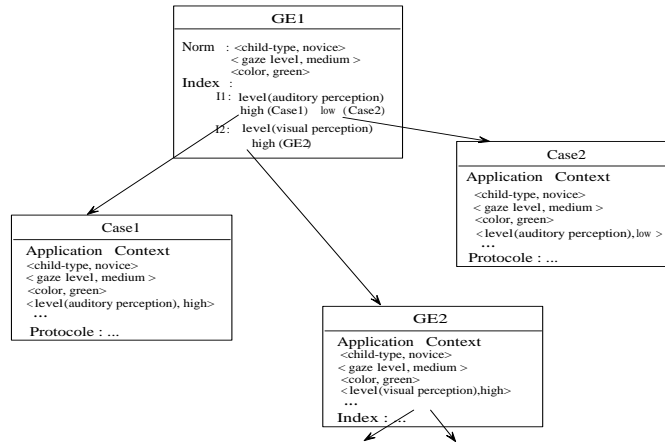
GE1

Norm : <child-type, novice>
< gaze level, medium >
<color, green>
Index :
I1 : level(auditory perception)
high (Case1) low (Case2)
I2: level(visual perception)
high (GE2)

Case2

Application Context
<child-type, novice>
< gaze level, medium >
<color, green>
<level(auditory perception),low >
...
Protocole : ...

Case1

Application Context
<child-type, novice>
< gaze level, medium >
<color, green>
<level(auditory perception), high>
...
Protocole : ...

GE2

Application Context
<child-type, novice>
< gaze level, medium >
<color, green>
<level(visual perception),high>
...
Index : ...